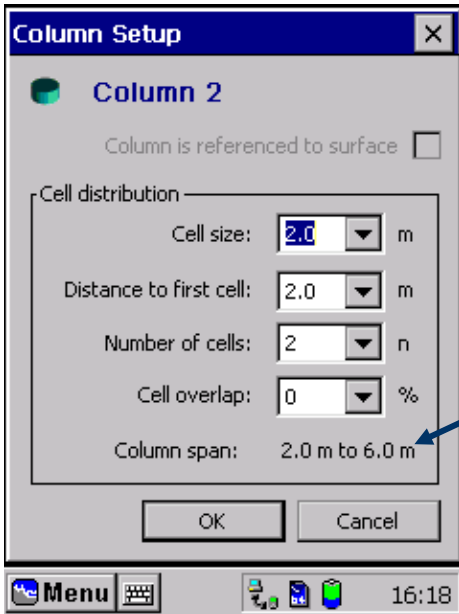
Column Setup ×

Column 2

Column is referenced to surface

Cell distribution

Cell size: 2.0 m

Distance to first cell: 2.0 m

Number of cells: 2 n

Cell overlap: 0 %

Column span: 2.0 m to 6.0 m

OK Cancel

Menu 16:18